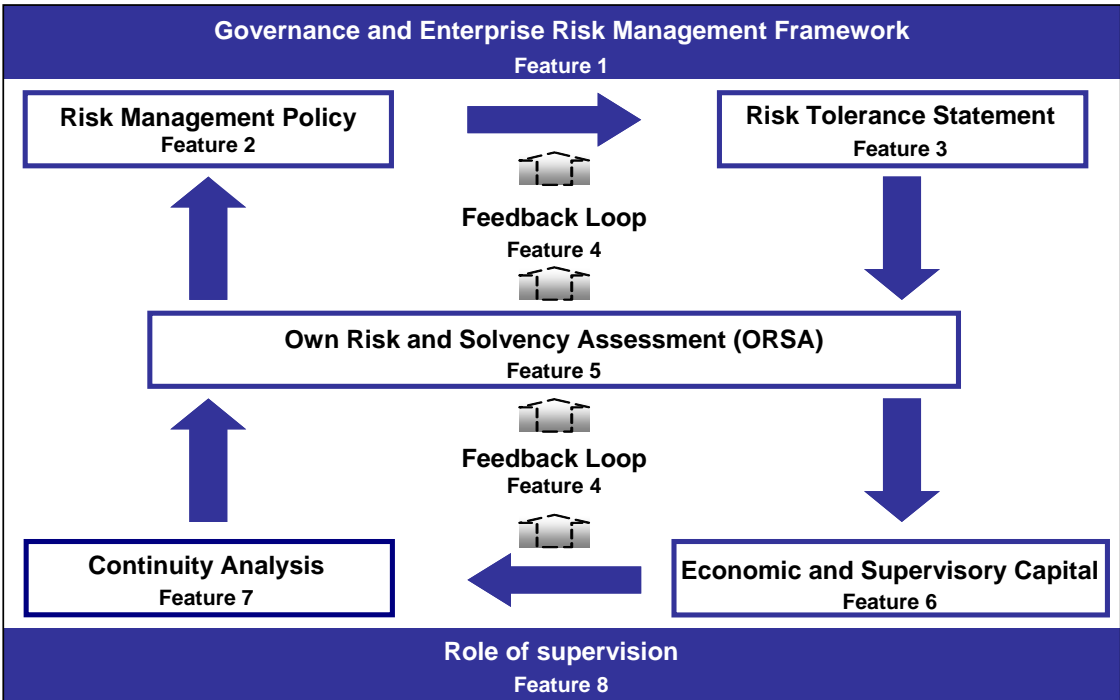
Governance and Enterprise Risk Management Framework
Feature 1

Risk Management Policy
Feature 2

Risk Tolerance Statement
Feature 3

Feedback Loop
Feature 4

Own Risk and Solvency Assessment (ORSA)
Feature 5

Feedback Loop
Feature 4

Continuity Analysis
Feature 7

Economic and Supervisory Capital
Feature 6

Role of supervision
Feature 8